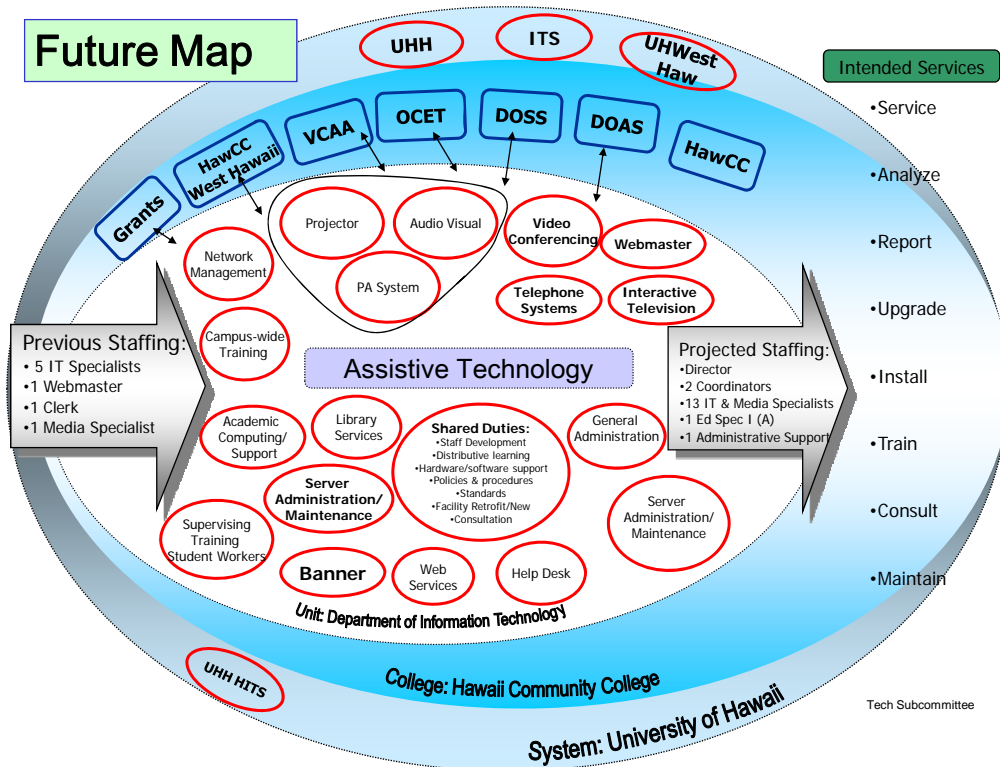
Future Map

UHH

ITS

UHWest Haw

Intended Services

•Service

•Analyze

•Report

•Upgrade

•Install

•Train

•Consult

•Maintain

Grants

HawCC West Hawaii

VCAA

OCET

DOSS

DOAS

HawCC

Projector

Audio Visual

PA System

Network Management

Video Conferencing

Webmaster

Telephone Systems

Interactive Television

Previous Staffing:
• 5 IT Specialists
•1 Webmaster
•1 Clerk
•1 Media Specialist

Campus-wide Training

Assistive Technology

Projected Staffing:
•Director
•2 Coordinators
•13 IT & Media Specialists
•1 Ed Spec I (A)
•1 Administrative Support

Academic Computing/ Support

Library Services

Shared Duties:
•Staff Development
•Distributive learning
•Hardware/software support
•Policies & procedures
•Standards
•Facility Retrofit/New
•Consultation

General Administration

Server Administration/ Maintenance

Server Administration/ Maintenance

Supervising Training Student Workers

Banner

Web Services

Help Desk

Unit: Department of Information Technology

UHH HITS

College: Hawaii Community College

System: University of Hawaii

Tech Subcommittee